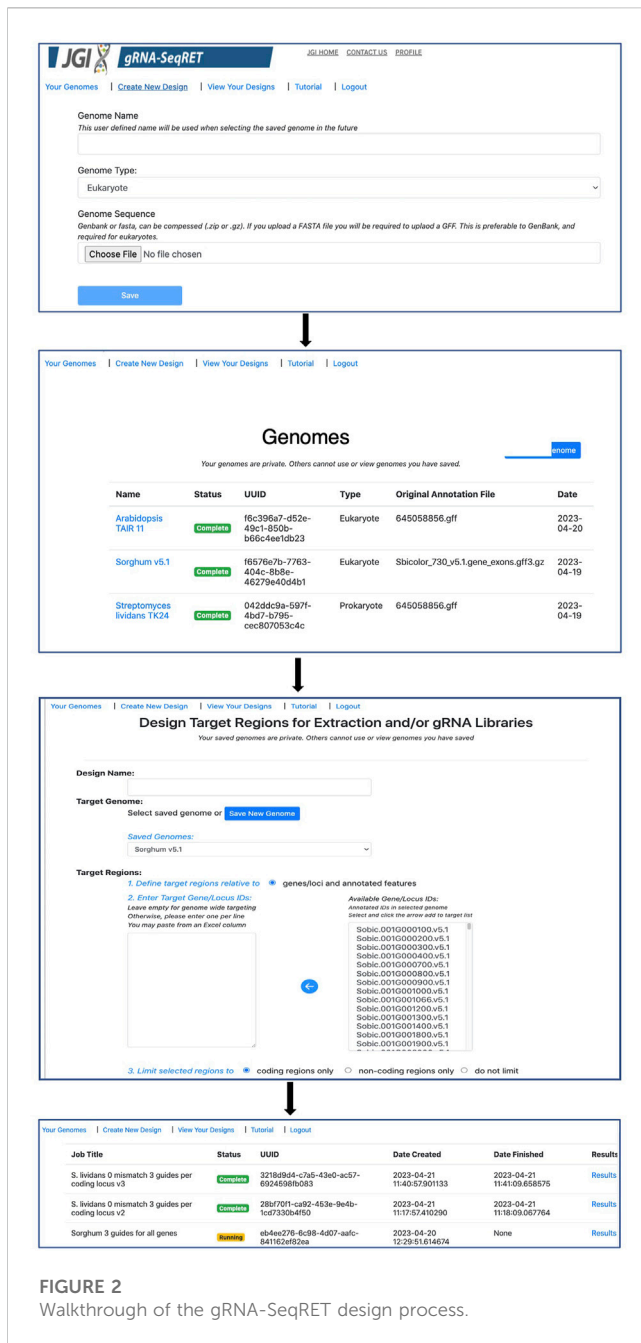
JGI gRNA-SeqRET

JGI HOME CONTACT US PROFILE

Your Genomes | Create New Design | View Your Designs | Tutorial | Logout

Genome Name
This user defined name will be used when selecting the saved genome in the future

Genome Type:
Eukaryote

Genome Sequence
Genbank or fasta, can be compessed (.zip or .gz). If you upload a FASTA file you will be required to uplaod a GFF. This is preferable to GenBank, and required for eukaryotes.

Choose File No file chosen

Save

Your Genomes | Create New Design | View Your Designs | Tutorial | Logout

Genomes

enome

Your genomes are private. Others cannot use or view genomes you have saved.

| Name | Status | UUID | Type | Original Annotation File | Date |
|---|---|---|---|---|---|
| Arabidopsis TAIR 11 | Complete | f6c396a7-d52e-49c1-850b-b66c4ee1db23 | Eukaryote | 645058856.gff | 2023-04-20 |
| Sorghum v5.1 | Complete | f6576e7b-7763-404c-8b8e-46279e40d4b1 | Eukaryote | Sbicolor_730_v5.1.gene_exons.gff3.gz | 2023-04-19 |
| Streptomyces lividans TK24 | Complete | 042ddc9a-597f-4bd7-b795-cec807053c4c | Prokaryote | 645058856.gff | 2023-04-19 |

Your Genomes | Create New Design | View Your Designs | Tutorial | Logout

Design Target Regions for Extraction and/or gRNA Libraries

Your saved genomes are private. Others cannot use or view genomes you have saved

Design Name:

Target Genome:
Select saved genome or Save New Genome

Saved Genomes:
Sorghum v5.1

Target Regions:
1. Define target regions relative to genes/loci and annotated features

2. Enter Target Gene/Locus IDs:
Leave empty for genome wide targeting
Otherwise, please enter one per line
You may paste from an Excel column

Available Gene/Locus IDs:
Annotated IDs in selected genome
Select and click the arrow add to target list

Sobic.001G000100.v5.1
Sobic.001G000200.v5.1
Sobic.001G000300.v5.1
Sobic.001G000400.v5.1
Sobic.001G000700.v5.1
Sobic.001G000800.v5.1
Sobic.001G000900.v5.1
Sobic.001G001000.v5.1
Sobic.001G001066.v5.1
Sobic.001G001200.v5.1
Sobic.001G001300.v5.1
Sobic.001G001400.v5.1
Sobic.001G001800.v5.1
Sobic.001G001900.v5.1

3. Limit selected regions to coding regions only non-coding regions only do not limit

Your Genomes | Create New Design | View Your Designs | Tutorial | Logout

| Job Title | Status | UUID | Date Created | Date Finished | Results |
|---|---|---|---|---|---|
| S. lividans 0 mismatch 3 guides per coding locus v3 | Complete | 3218d9d4-c7a5-43e0-ac57-6924598fb083 | 2023-04-21 11:40:57.901133 | 2023-04-21 11:41:09.658575 | Results |
| S. lividans 0 mismatch 3 guides per coding locus v2 | Complete | 28bf70f1-ca92-453e-9e4b-1cd7330b4f50 | 2023-04-21 11:17:57.410290 | 2023-04-21 11:18:09.067764 | Results |
| Sorghum 3 guides for all genes | Running | eb4ee276-6c98-4d07-aafc-841162ef82ea | 2023-04-20 12:29:51.614674 | None | Results |

FIGURE 2
Walkthrough of the gRNA-SeqRET design process.